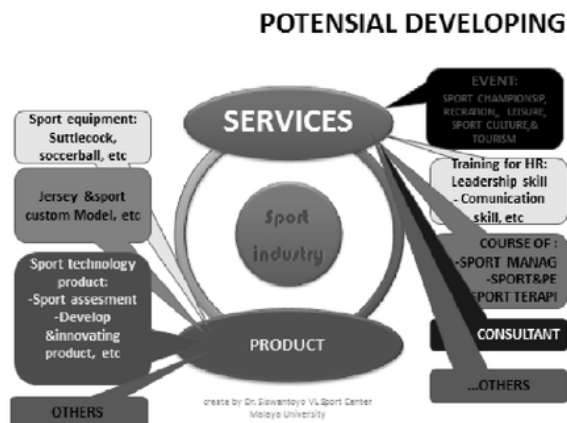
POTENSIAL DEVELOPING

SERVICES

EVENT:
SPORT CHAMPIONSIP, RECRATION, LEISURE, SPORT CULTURE,& TOURISM

Sport equipment: Suttlecock, soccerball, etc

Training for HR: Leadership skill - Comunication skill, etc

Jersey &sport custom Model, etc

Sport industry

COURSE OF :
-SPORT MANAG
-SPORT&PE
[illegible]PORT TERAPI

Sport technology product:
-Sport assesment
-Develop &innovating product, etc

PRODUCT

CONSULTANT

...OTHERS

OTHERS

create by Dr. Siswantoyo VL.Sport Center Malaya University